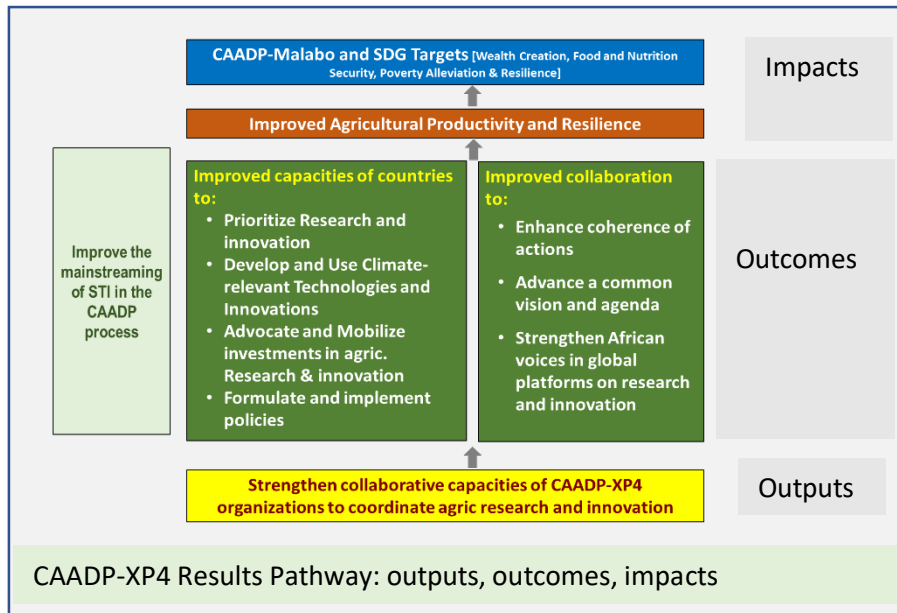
CAADP-Malabo and SDG Targets [Wealth Creation, Food and Nutrition Security, Poverty Alleviation & Resilience]

Impacts

Improved Agricultural Productivity and Resilience

Improve the mainstreaming of STI in the CAADP process

Improved capacities of countries to:
• Prioritize Research and innovation
• Develop and Use Climate-relevant Technologies and Innovations
• Advocate and Mobilize investments in agric. Research & innovation
• Formulate and implement policies

Improved collaboration to:
• Enhance coherence of actions
• Advance a common vision and agenda
• Strengthen African voices in global platforms on research and innovation

Outcomes

Strengthen collaborative capacities of CAADP-XP4 organizations to coordinate agric research and innovation

Outputs

CAADP-XP4 Results Pathway: outputs, outcomes, impacts